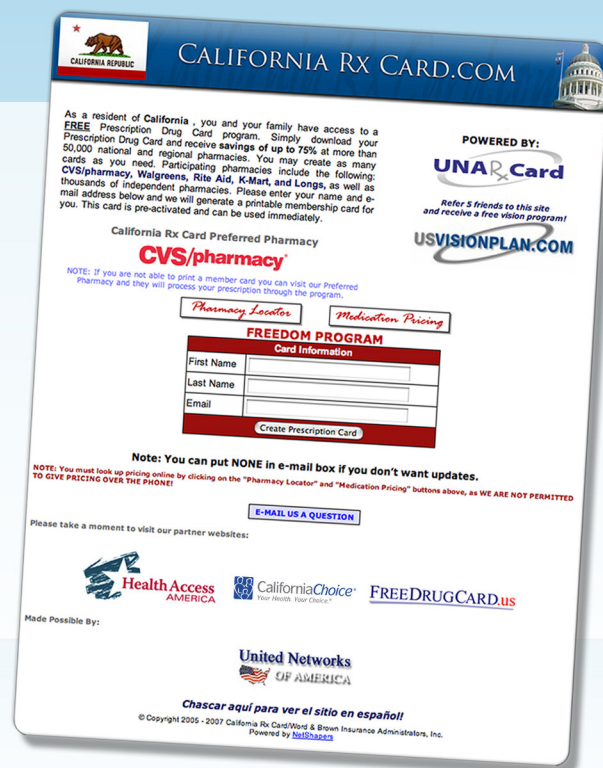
CALIFORNIA REPUBLIC

CALIFORNIA RX CARD.COM

As a resident of California , you and your family have access to a FREE Prescription Drug Card program. Simply download your Prescription Drug Card and receive savings of up to 75% at more than 50,000 national and regional pharmacies. You may create as many cards as you need. Participating pharmacies include the following: CVS/pharmacy, Walgreens, Rite Aid, K-Mart, and Longs, as well as thousands of independent pharmacies. Please enter your name and e-mail address below and we will generate a printable membership card for you. This card is pre-activated and can be used immediately.

POWERED BY:

UNA Rx Card

Refer 5 friends to this site and receive a free vision program!

USVISIONPLAN.COM

California Rx Card Preferred Pharmacy

CVS/pharmacy

NOTE: If you are not able to print a member card you can visit our Preferred Pharmacy and they will process your prescription through the program.

Pharmacy Locator

Medication Pricing

FREEDOM PROGRAM

| Card Information | |
|---|---|
| First Name | |
| Last Name | |
| Email | |

Create Prescription Card

Note: You can put NONE in e-mail box if you don't want updates.

NOTE: You must look up pricing online by clicking on the "Pharmacy Locator" and "Medication Pricing" buttons above, as WE ARE NOT PERMITTED TO GIVE PRICING OVER THE PHONE!

E-MAIL US A QUESTION

Please take a moment to visit our partner websites:

Health Access AMERICA

CaliforniaChoice Your Health. Your Choice.

FREEDRUGCARD.us

Made Possible By:

United Networks OF AMERICA

Chascar aquí para ver el sitio en español!

© Copyright 2005 - 2007 California Rx Card/Word & Brown Insurance Administrators, Inc. Powered by NetShapers